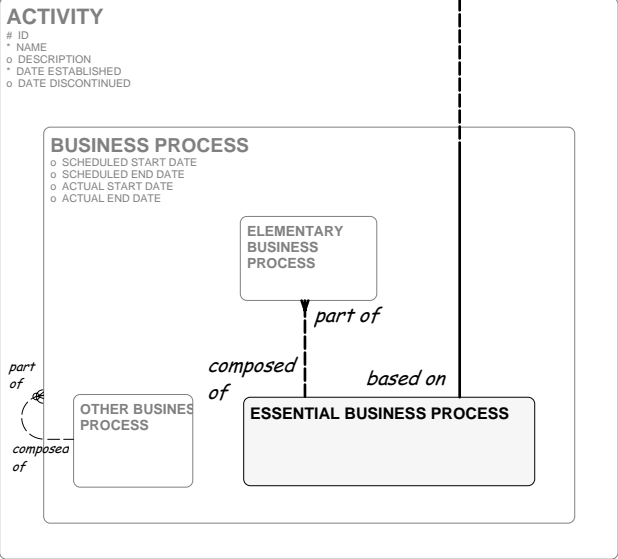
ACTIVITY
# ID
* NAME
o DESCRIPTION
* DATE ESTABLISHED
o DATE DISCONTINUED

BUSINESS PROCESS
o SCHEDULED START DATE
o SCHEDULED END DATE
o ACTUAL START DATE
o ACTUAL END DATE

ELEMENTARY BUSINESS PROCESS

part of

composed of

based on

part of

OTHER BUSINES PROCESS

composed of

ESSENTIAL BUSINESS PROCESS